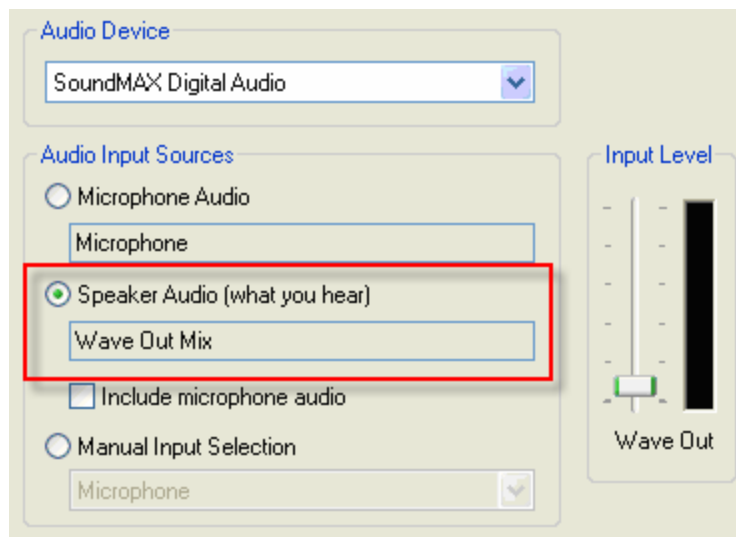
Audio Device

SoundMAX Digital Audio

Audio Input Sources

Microphone Audio

Microphone

Speaker Audio (what you hear)

Wave Out Mix

Include microphone audio

Manual Input Selection

Microphone

Input Level

Wave Out